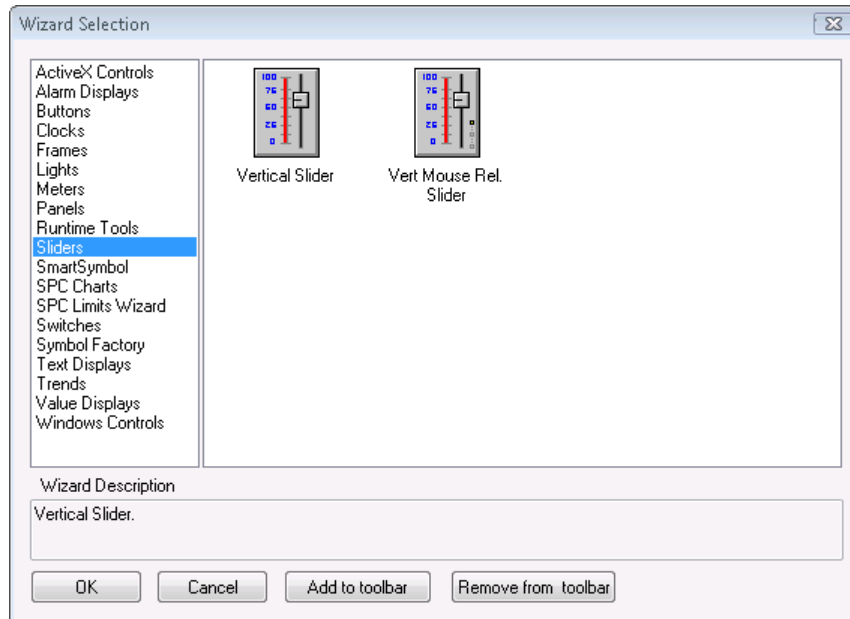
Wizard Selection

ActiveX Controls
Alarm Displays
Buttons
Clocks
Frames
Lights
Meters
Panels
Runtime Tools
Sliders
SmartSymbol
SPC Charts
SPC Limits Wizard
Switches
Symbol Factory
Text Displays
Trends
Value Displays
Windows Controls

100
75
50
25
0
Vertical Slider

100
75
50
25
0
Vert Mouse Rel. Slider

Wizard Description
Vertical Slider.

OK
Cancel
Add to toolbar
Remove from toolbar